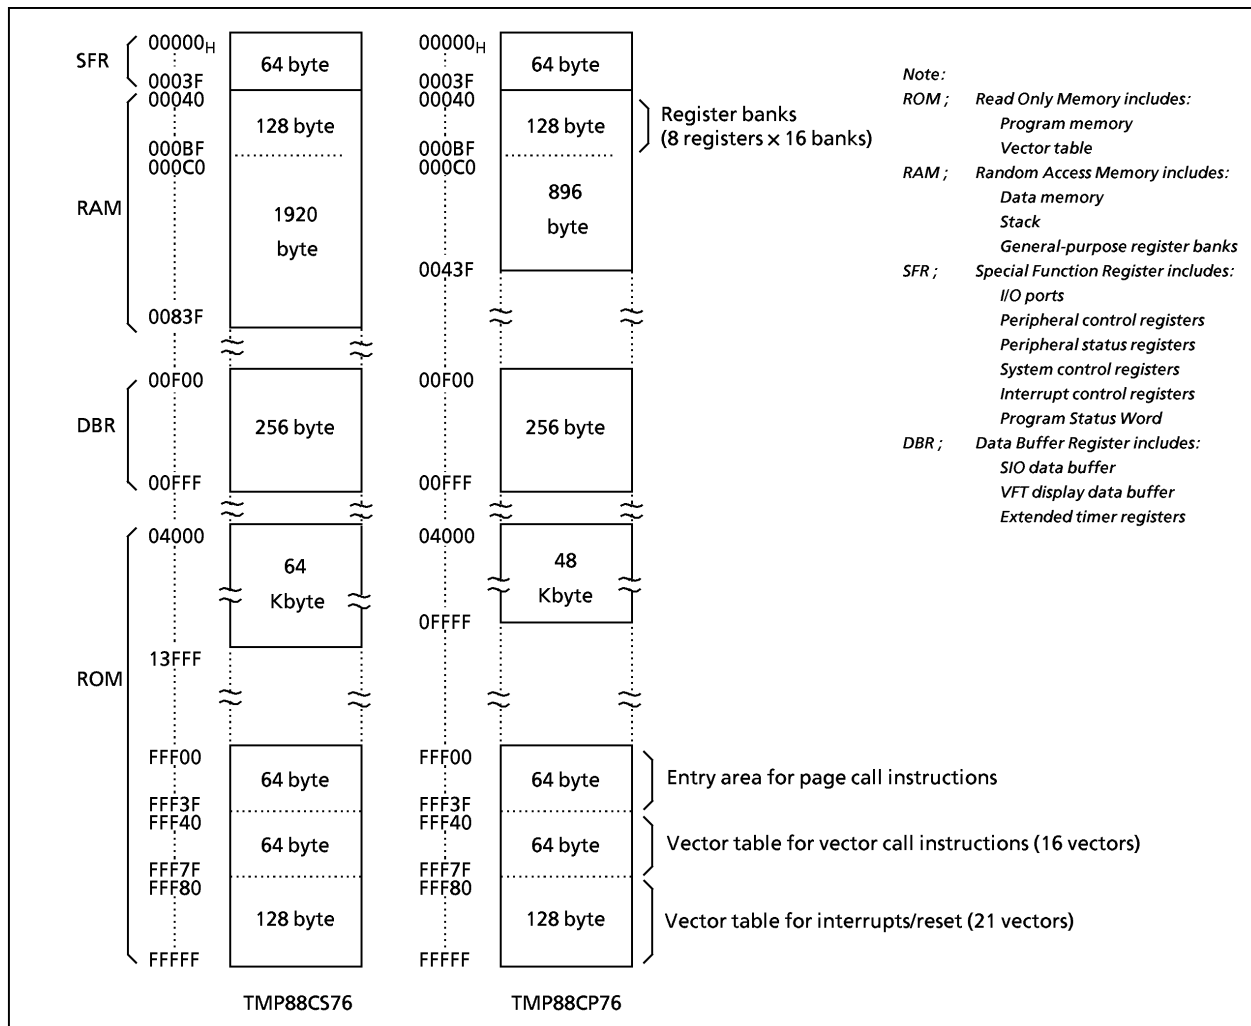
SFR
$00000_H$
64 byte
0003F
00040
RAM
128 byte
000BF
000C0
1920 byte
0083F
00F00
DBR
256 byte
00FFF
04000
ROM
64 Kbyte
13FFF
FFF00
64 byte
FFF3F
FFF40
64 byte
FFF7F
FFF80
128 byte
FFFFF

$00000_H$
64 byte
0003F
00040
128 byte
000BF
000C0
896 byte
0043F
00F00
256 byte
00FFF
04000
48 Kbyte
0FFFF
FFF00
64 byte
FFF3F
FFF40
64 byte
FFF7F
FFF80
128 byte
FFFFF

TMP88CS76
TMP88CP76

Register banks (8 registers × 16 banks)
Entry area for page call instructions
Vector table for vector call instructions (16 vectors)
Vector table for interrupts/reset (21 vectors)

Note:
ROM ; Read Only Memory includes:
Program memory
Vector table
RAM ; Random Access Memory includes:
Data memory
Stack
General-purpose register banks
SFR ; Special Function Register includes:
I/O ports
Peripheral control registers
Peripheral status registers
System control registers
Interrupt control registers
Program Status Word
DBR ; Data Buffer Register includes:
SIO data buffer
VFT display data buffer
Extended timer registers